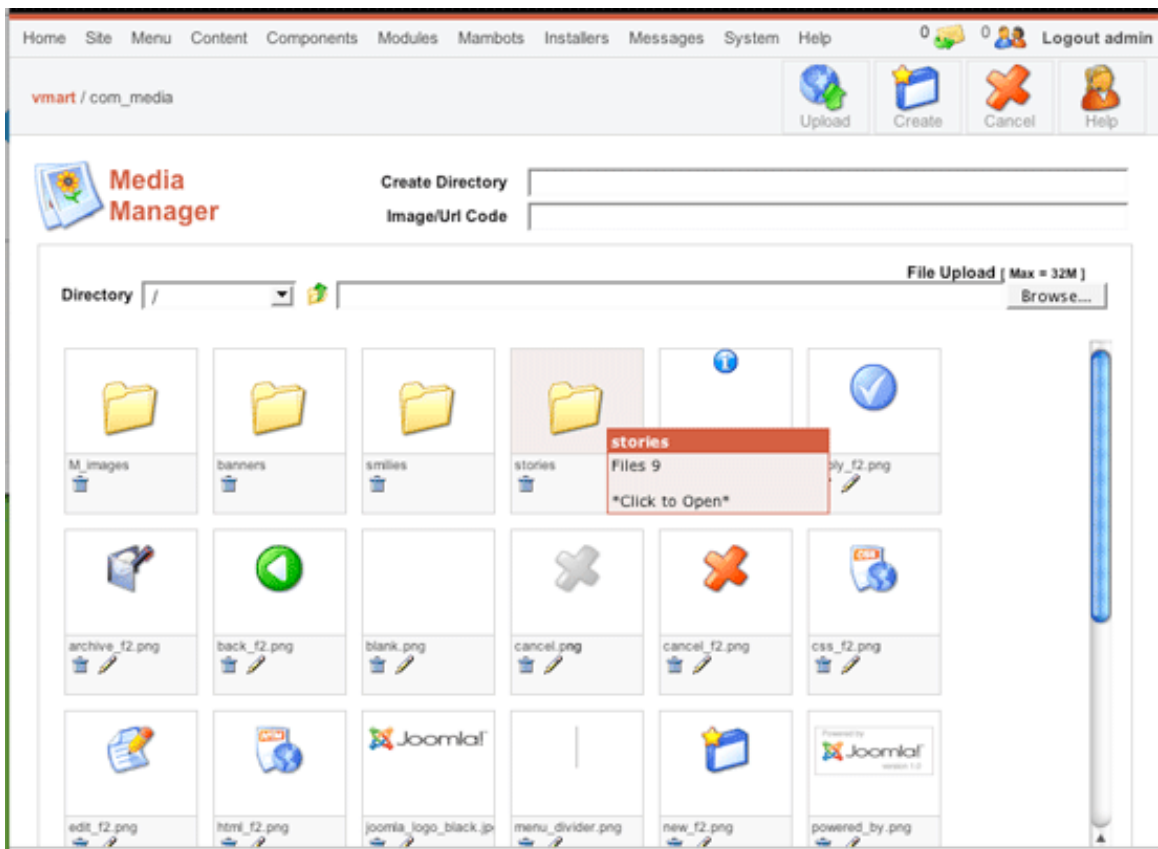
Home Site Menu Content Components Modules Mambots Installers Messages System Help 0 0 Logout admin

vmart / com_media

Upload Create Cancel Help

Media Manager

Create Directory

Image/Url Code

File Upload [ Max = 32M ]

Directory /

Browse...

M_images

banners

smilies

stories

stories
Files 9

*Click to Open*

ply_f2.png

archive_f2.png

back_f2.png

blank.png

cancel.png

cancel_f2.png

css_f2.png

Joomla!

Powered by Joomla! version 1.0

edit_f2.png

html_f2.png

joomla_logo_black.jp

menu_divider.png

new_f2.png

powered_by.png